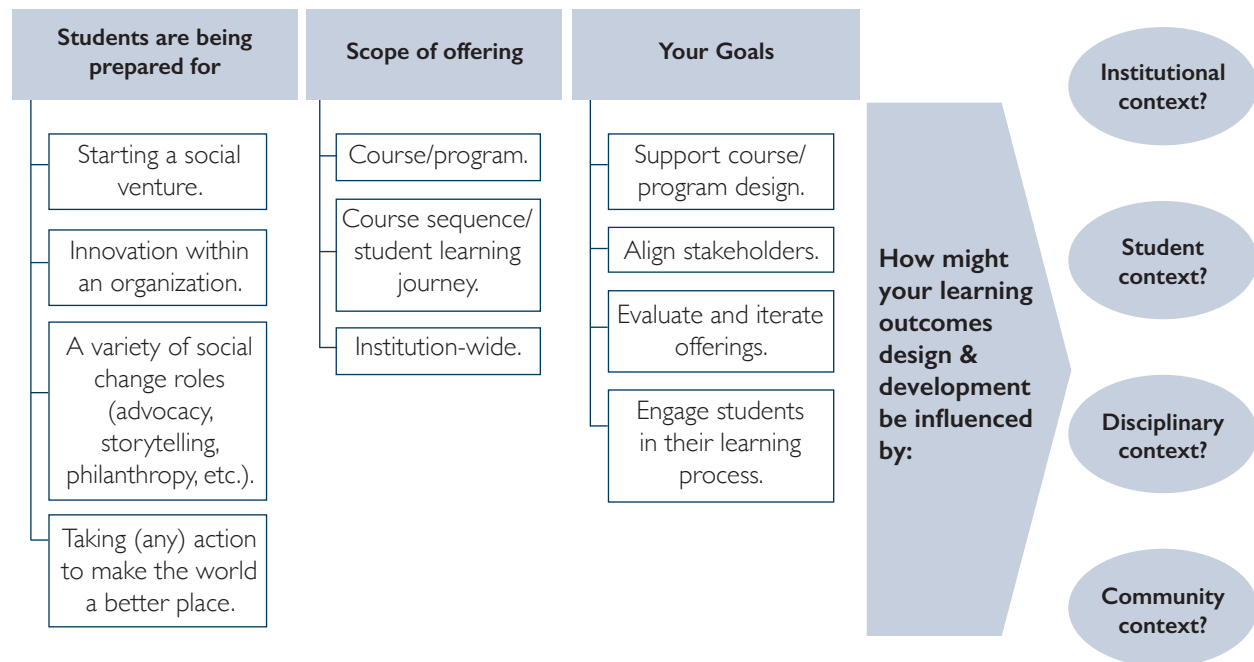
Students are being prepared for

Starting a social venture.

Innovation within an organization.

A variety of social change roles (advocacy, storytelling, philanthropy, etc.).

Taking (any) action to make the world a better place.

Scope of offering

Course/program.

Course sequence/ student learning journey.

Institution-wide.

Your Goals

Support course/ program design.

Align stakeholders.

Evaluate and iterate offerings.

Engage students in their learning process.

How might your learning outcomes design & development be influenced by:

Institutional context?

Student context?

Disciplinary context?

Community context?